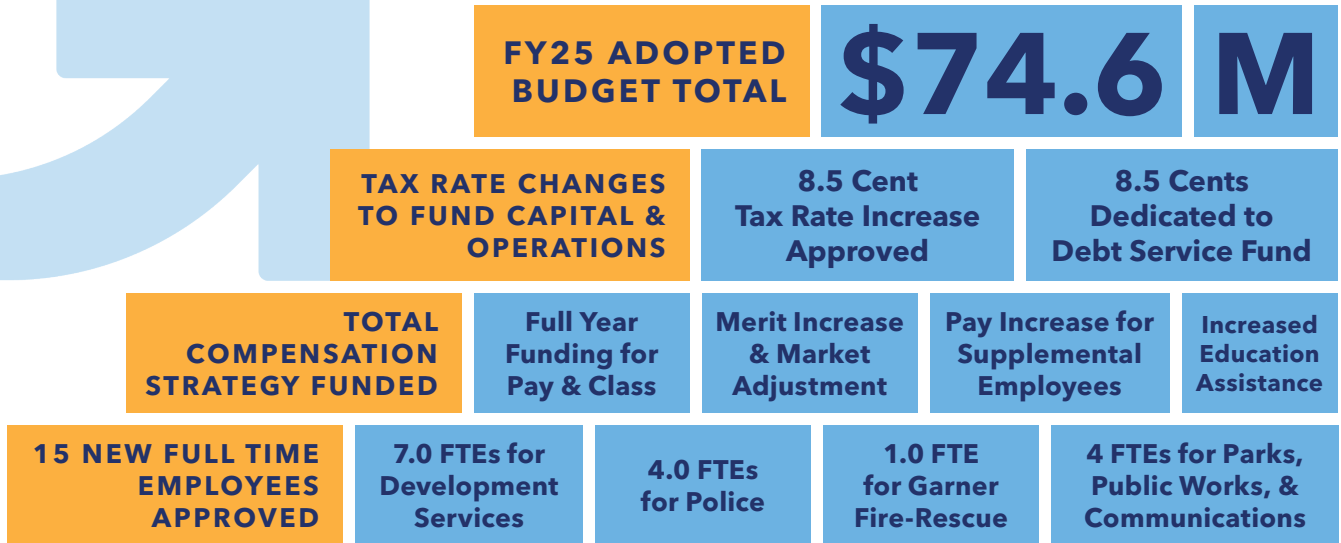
FY25 ADOPTED BUDGET TOTAL

$74.6 M

TAX RATE CHANGES TO FUND CAPITAL & OPERATIONS

8.5 Cent Tax Rate Increase Approved

8.5 Cents Dedicated to Debt Service Fund

TOTAL COMPENSATION STRATEGY FUNDED

Full Year Funding for Pay & Class

Merit Increase & Market Adjustment

Pay Increase for Supplemental Employees

Increased Education Assistance

15 NEW FULL TIME EMPLOYEES APPROVED

7.0 FTEs for Development Services

4.0 FTEs for Police

1.0 FTE for Garner Fire-Rescue

4 FTEs for Parks, Public Works, & Communications